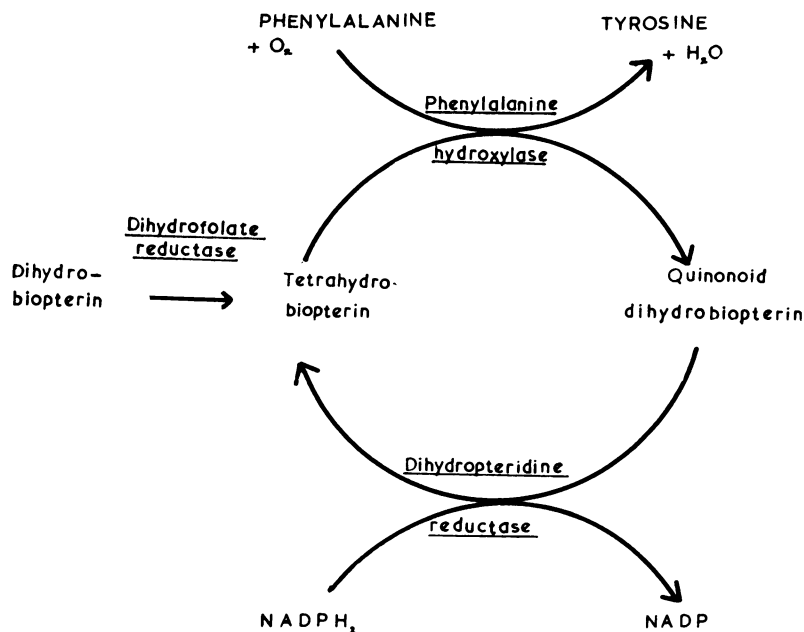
PHENYLALANINE
+ $O_2$

TYROSINE
+ $H_2O$

Phenylalanine
hydroxylase

Dihydrofolate
reductase

Dihydro-
biopterin

Tetrahydro-
biopterin

Quinonoid
dihydrobiopterin

Dihydropteridine
reductase

$NADPH_2$

NADP